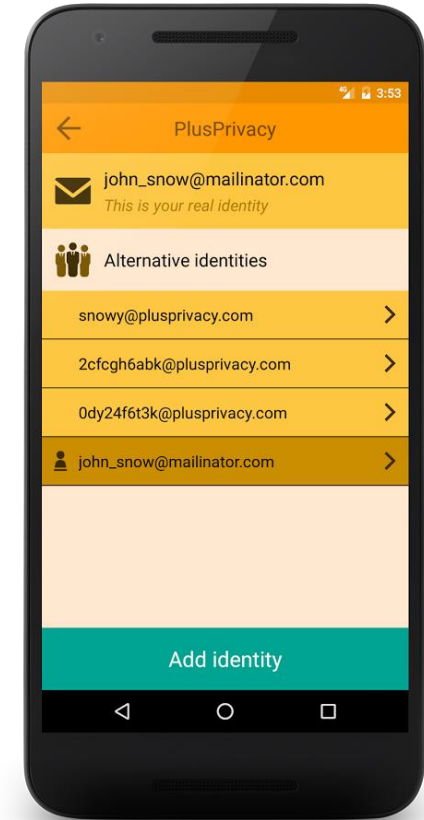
3:53

PlusPrivacy

john_snow@mailinator.com
This is your real identity

Alternative identities

snowy@plusprivacy.com

2cfcgh6abk@plusprivacy.com

0dy24f6t3k@plusprivacy.com

john_snow@mailinator.com

Add identity